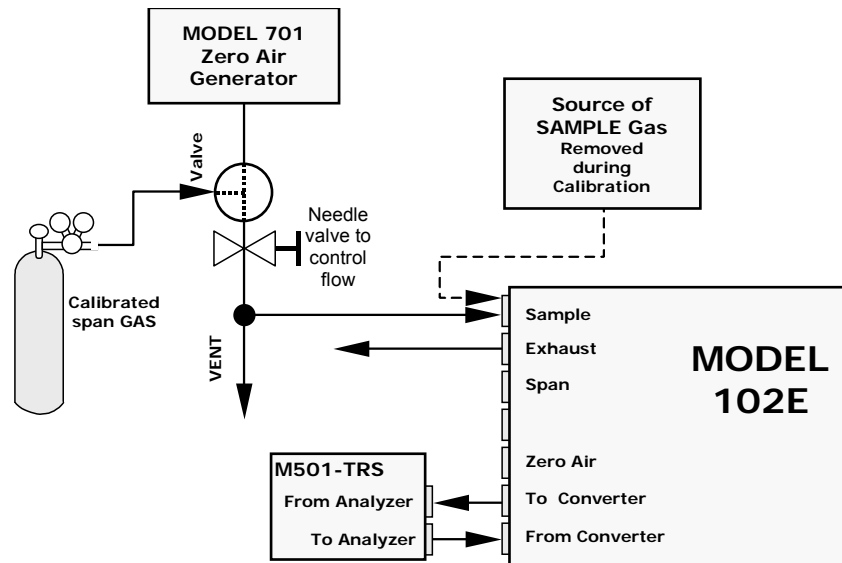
MODEL 701
Zero Air
Generator

Source of
SAMPLE Gas
Removed
during
Calibration

Valve

Needle
valve to
control
flow

Calibrated
span GAS

VENT

Sample
Exhaust
Span
Zero Air
To Converter
From Converter

MODEL
102E

M501-TRS
From Analyzer
To Analyzer